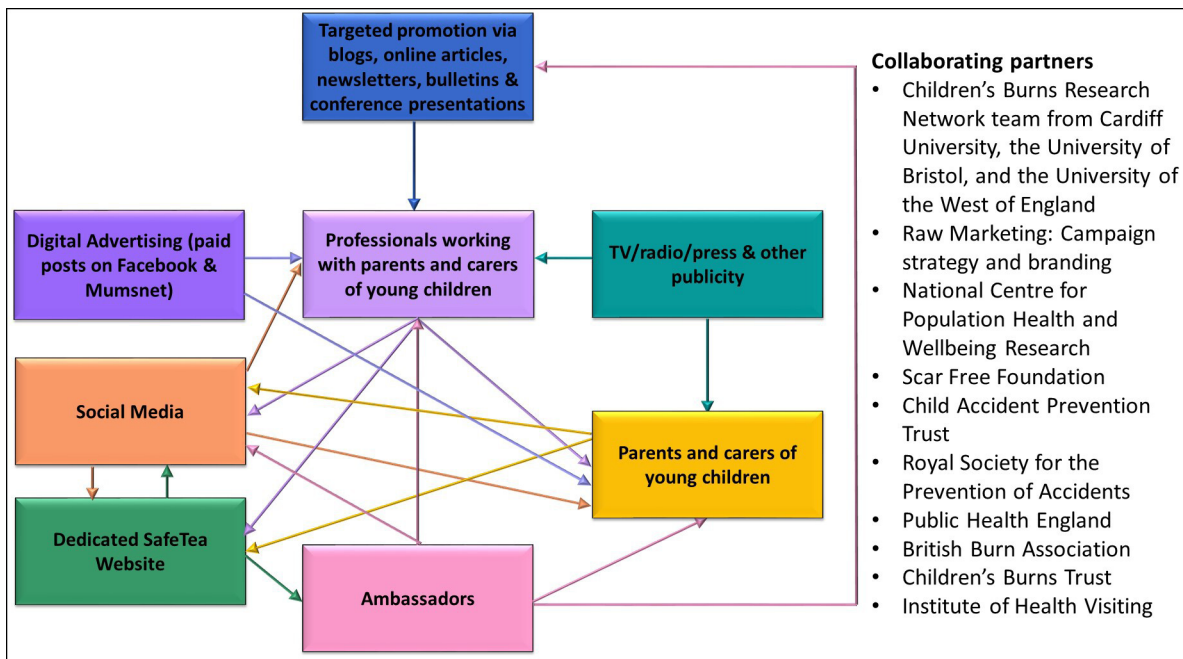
Targeted promotion via blogs, online articles, newsletters, bulletins & conference presentations

Digital Advertising (paid posts on Facebook & Mumsnet)

Professionals working with parents and carers of young children

TV/radio/press & other publicity

Social Media

Parents and carers of young children

Dedicated SafeTea Website

Ambassadors

Collaborating partners
• Children's Burns Research Network team from Cardiff University, the University of Bristol, and the University of the West of England
• Raw Marketing: Campaign strategy and branding
• National Centre for Population Health and Wellbeing Research
• Scar Free Foundation
• Child Accident Prevention Trust
• Royal Society for the Prevention of Accidents
• Public Health England
• British Burn Association
• Children's Burns Trust
• Institute of Health Visiting